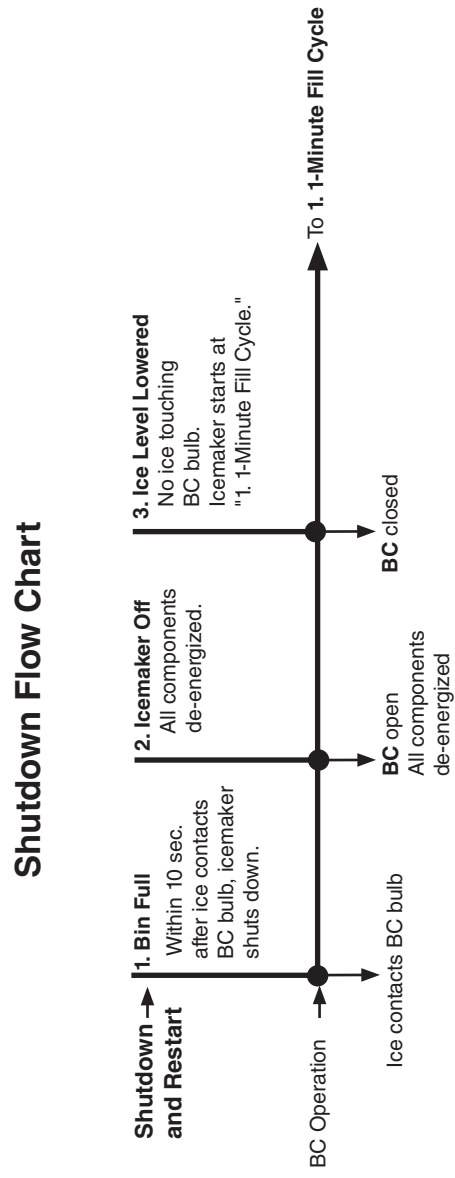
Shutdown Flow Chart

Shutdown and Restart

1. Bin Full
Within 10 sec. after ice contacts BC bulb, icemaker shuts down.

2. Icemaker Off
All components de-energized.

3. Ice Level Lowered
No ice touching BC bulb. Icemaker starts at "1. 1-Minute Fill Cycle."

To 1. 1-Minute Fill Cycle

BC Operation

Ice contacts BC bulb

BC open
All components de-energized

BC closed